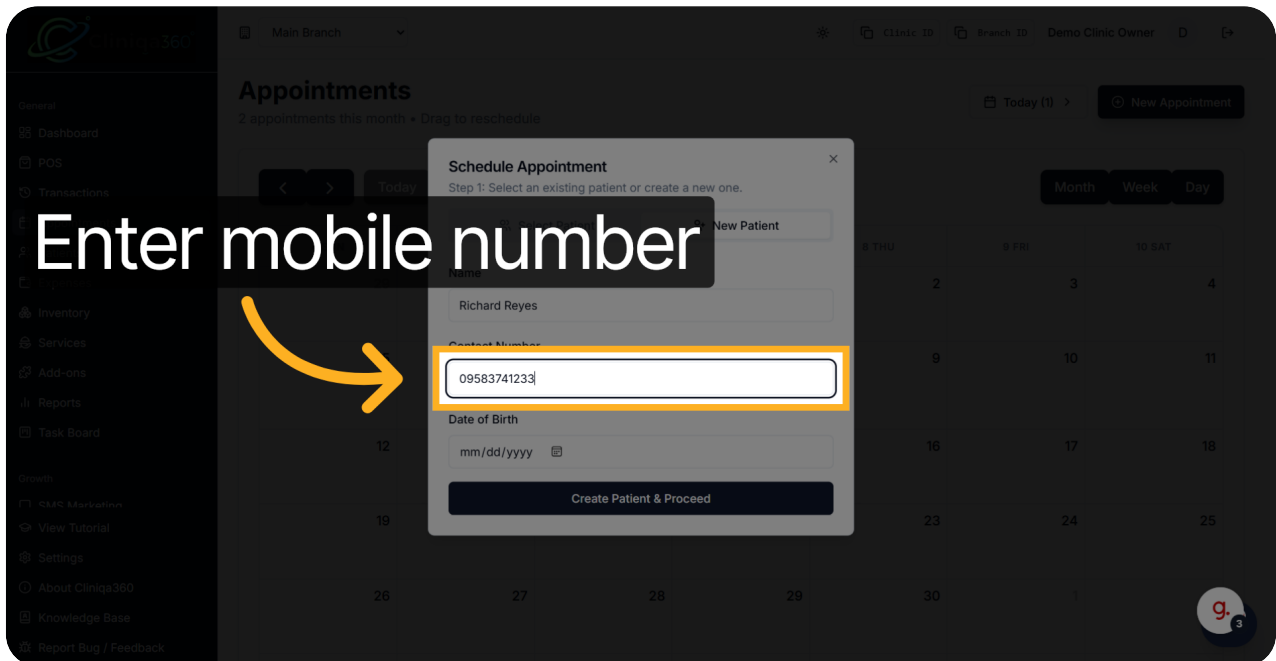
Cliniqa360

General
Dashboard
POS
Transactions
Inventory
Services
Add-ons
Reports
Task Board

Growth
SMS Marketing
View Tutorial
Settings
About Cliniqa360
Knowledge Base
Report Bug / Feedback

Main Branch

Clinic ID
Branch ID
Demo Clinic Owner
D

Appointments
2 appointments this month • Drag to reschedule

Today (1)
New Appointment

Today
Month
Week
Day

8 THU
9 FRI
10 SAT

2
3
4
9
10
11
12
16
17
18
19
23
24
25
26
27
28
29
30
1

Schedule Appointment
Step 1: Select an existing patient or create a new one.

Select Patient
New Patient

Enter mobile number

Name
Richard Reyes

Contact Number
09583741233

Date of Birth
mm/dd/yyyy

Create Patient & Proceed

g.
3